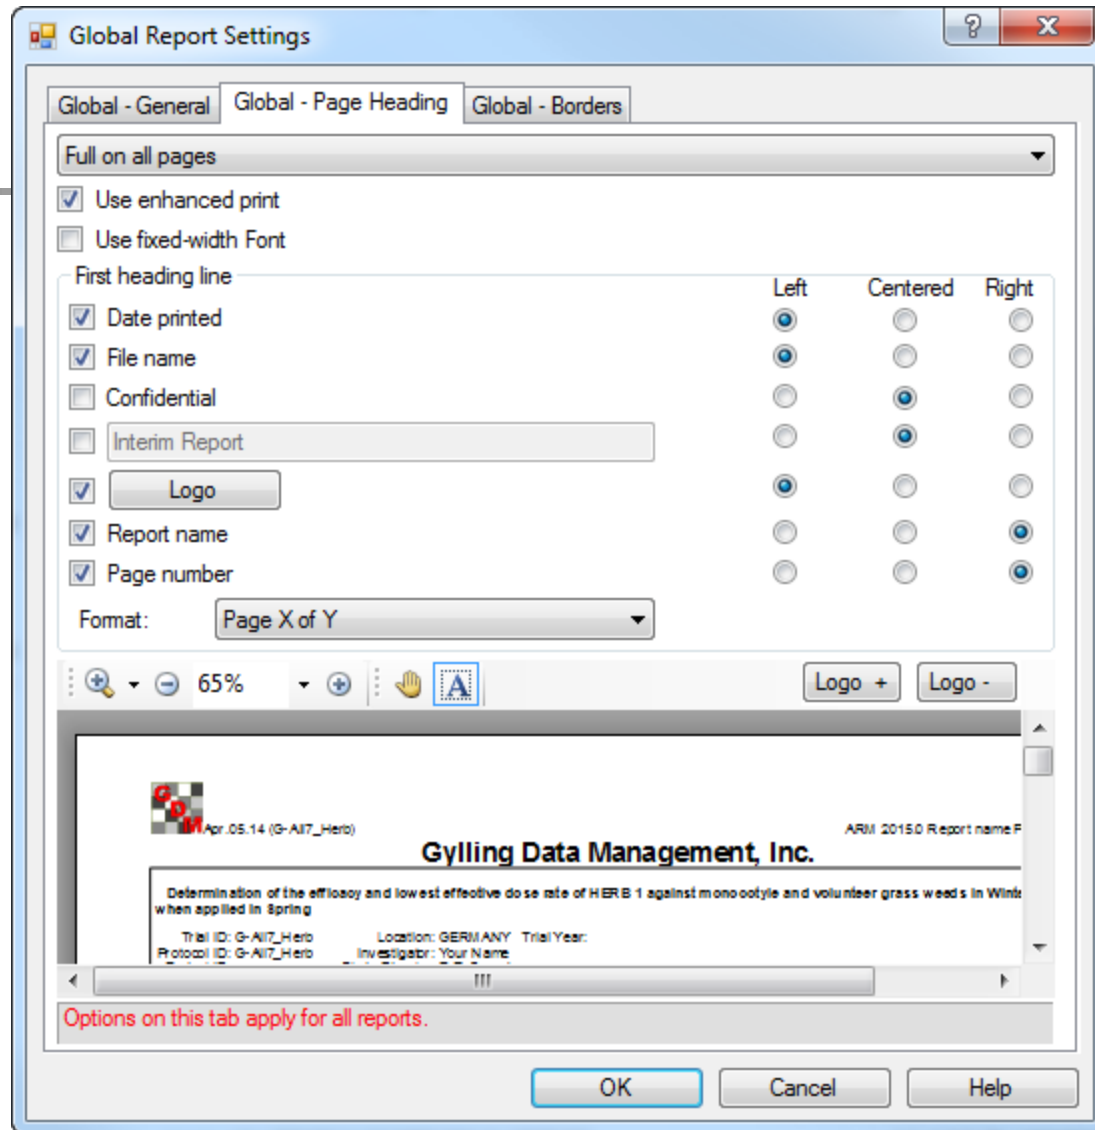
Global Report Settings

Global - General | Global - Page Heading | Global - Borders

Full on all pages

Use enhanced print

Use fixed-width Font

First heading line

Left Centered Right

Date printed

File name

Confidential

Interim Report

Logo

Report name

Page number

Format: Page X of Y

65%

Logo + Logo -

GDM Apr.05.14 (G-All7_Herb)

ARM 2015.0 Report name F

Gylling Data Management, Inc.

Determination of the efficacy and lowest effective dose rate of HERB 1 against monocotyle and volunteer grass weeds in Wint when applied in Spring

Trial ID: G-All7_Herb Location: GERMANY Trial Year:

Protocol ID: G-All7_Herb Investigator: Your Name

Options on this tab apply for all reports.

OK Cancel Help